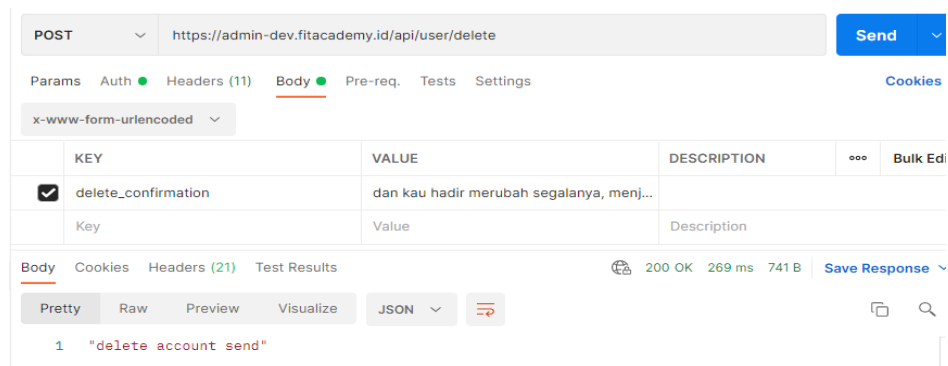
POST https://admin-dev.fitacademy.id/api/user/delete Send

Params Auth Headers (11) Body Pre-req. Tests Settings Cookies

x-www-form-urlencoded

| | KEY | VALUE | DESCRIPTION | ooo | Bulk Edi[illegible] |
|---|---|---|---|---|---|
| ✓ | delete_confirmation | dan kau hadir merubah segalanya, menj... | | | |
| | Key | Value | Description | | |

Body Cookies Headers (21) Test Results 200 OK 269 ms 741 B Save Response

Pretty Raw Preview Visualize JSON

1 "delete account send"